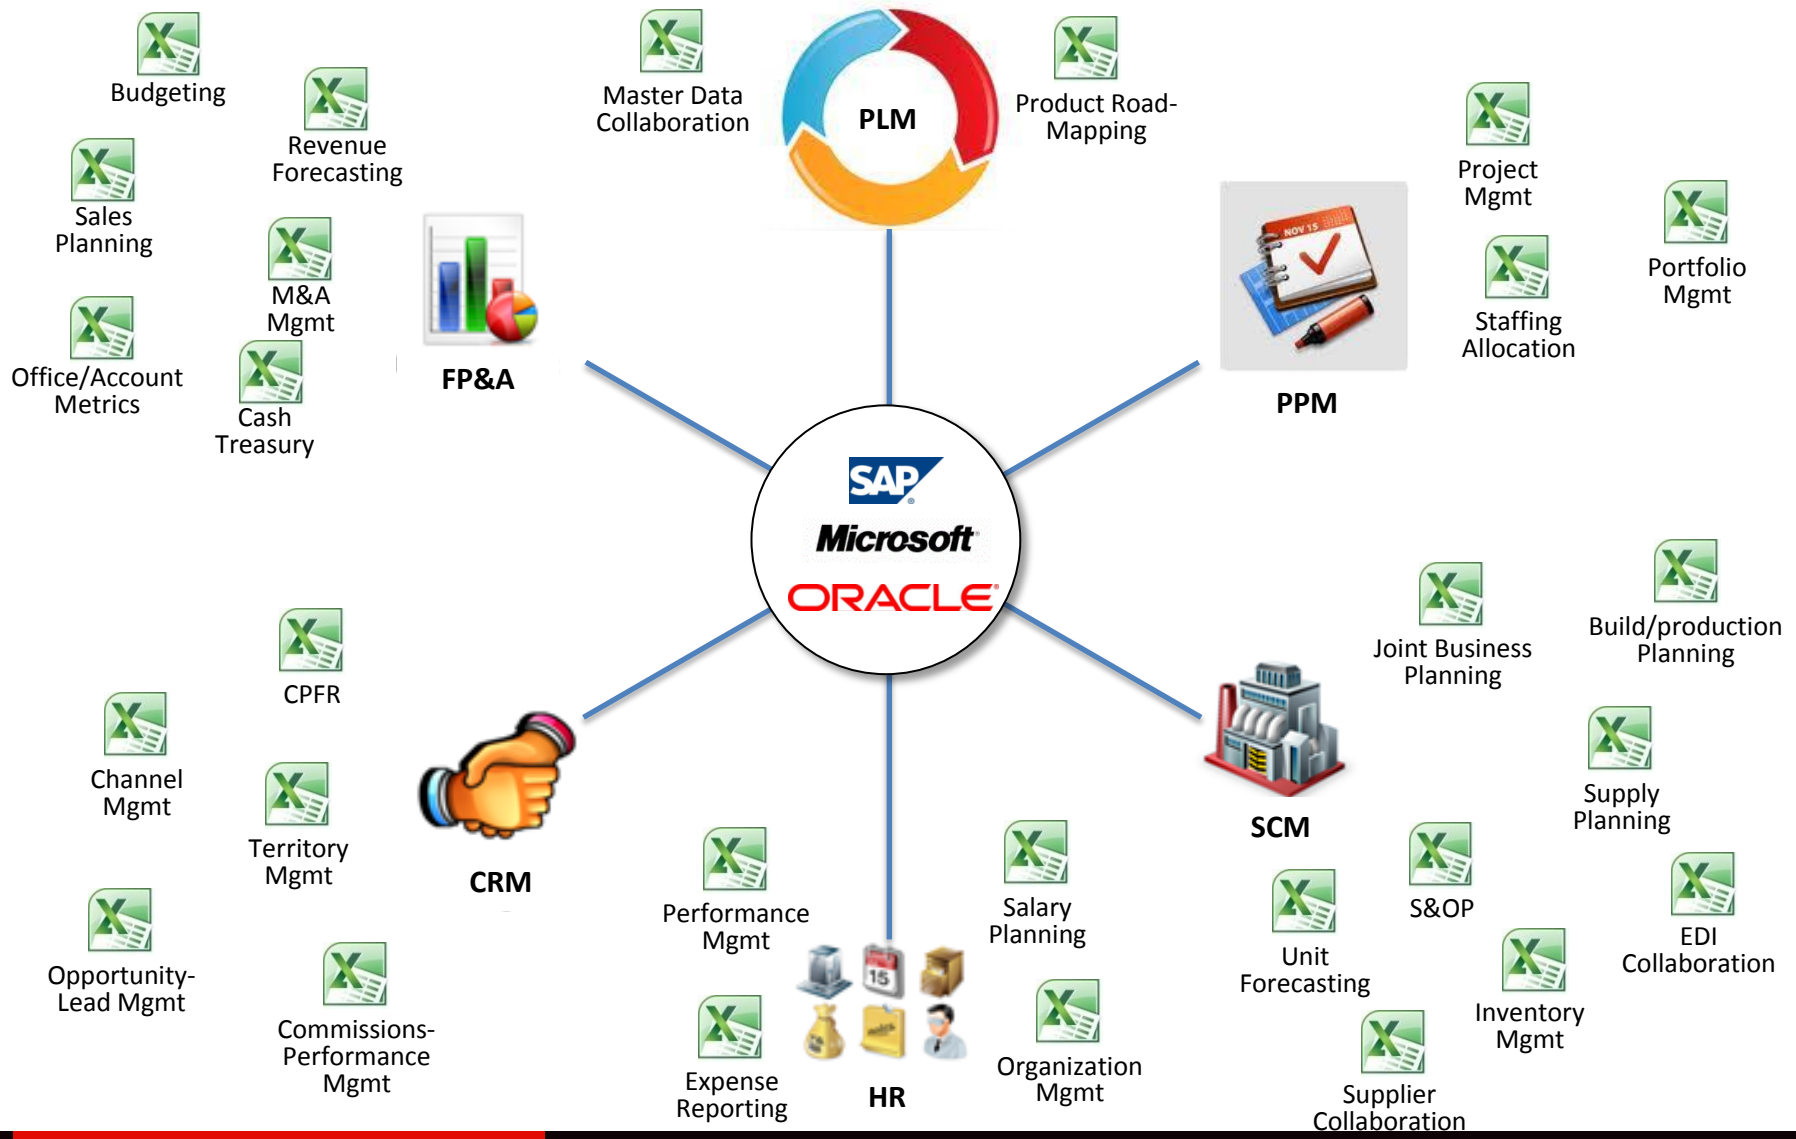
Budgeting

Revenue Forecasting

Sales Planning

M&A Mgmt

Office/Account Metrics

Cash Treasury

FP&A

Master Data Collaboration

PLM

Product Road-Mapping

Project Mgmt

Portfolio Mgmt

Staffing Allocation

PPM

SAP

Microsoft

ORACLE

CPFR

Channel Mgmt

Territory Mgmt

CRM

Opportunity-Lead Mgmt

Commissions-Performance Mgmt

Performance Mgmt

Salary Planning

Expense Reporting

HR

Organization Mgmt

Joint Business Planning

Build/production Planning

Supply Planning

SCM

S&OP

Unit Forecasting

EDI Collaboration

Inventory Mgmt

Supplier Collaboration